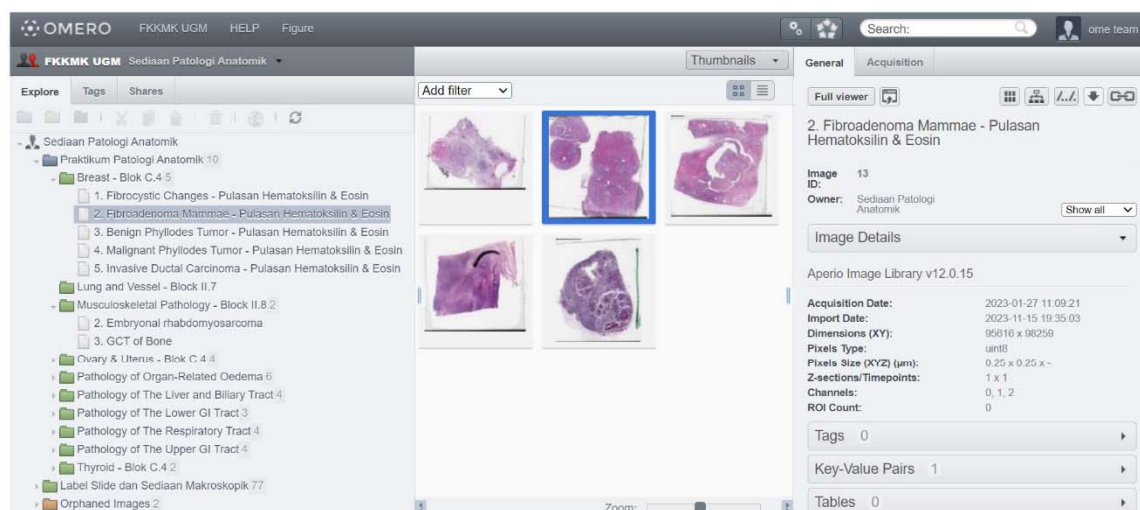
OMERO FKKMK UGM HELP Figure

Search:

ome team

FKKMK UGM Sediaan Patologi Anatomik

Explore Tags Shares

Sediaan Patologi Anatomik
Praktikum Patologi Anatomik 10
Breast - Blok C.4 5
1. Fibrocystic Changes - Pulasan Hematoksilin & Eosin
2. Fibroadenoma Mammae - Pulasan Hematoksilin & Eosin
3. Benign Phyllodes Tumor - Pulasan Hematoksilin & Eosin
4. Malignant Phyllodes Tumor - Pulasan Hematoksilin & Eosin
5. Invasive Ductal Carcinoma - Pulasan Hematoksilin & Eosin
Lung and Vessel - Block II.7
Musculoskeletal Pathology - Block II.8 2
2. Embryonal rhabdomyosarcoma
3. GCT of Bone
Ovary & Uterus - Blok C.4 4
Pathology of Organ-Related Oedema 6
Pathology of The Liver and Biliary Tract 4
Pathology of The Lower GI Tract 3
Pathology of The Respiratory Tract 4
Pathology of The Upper GI Tract 4
Thyroid - Blok C.4 2
Label Slide dan Sediaan Makroskopik 77
Orphaned Images 2

Thumbnails
Add filter
Zoom:

General Acquisition

Full viewer

2. Fibroadenoma Mammae - Pulasan Hematoksilin & Eosin

Image ID: 13
Owner: Sediaan Patologi Anatomik
Show all

Image Details

Aperio Image Library v12.0.15

| | |
|---|---|
| Acquisition Date: | 2023-01-27 11:09:21 |
| Import Date: | 2023-11-15 19:35:03 |
| Dimensions (XY): | 95616 x 98259 |
| Pixels Type: | uint8 |
| Pixels Size (XYZ) (µm): | 0.25 x 0.25 x - |
| Z-sections/Timepoints: | 1 x 1 |
| Channels: | 0, 1, 2 |
| ROI Count: | 0 |

Tags 0

Key-Value Pairs 1

Tables 0